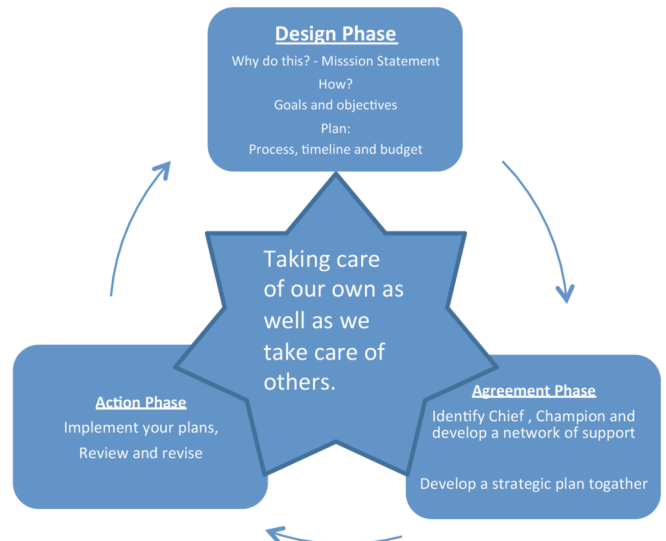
Design Phase
Why do this? - Misssion Statement
How?
Goals and objectives
Plan:
Process, timeline and budget

Taking care of our own as well as we take care of others.

Action Phase
Implement your plans,
Review and revise

Agreement Phase
Identify Chief , Champion and develop a network of support

Develop a strategic plan togather